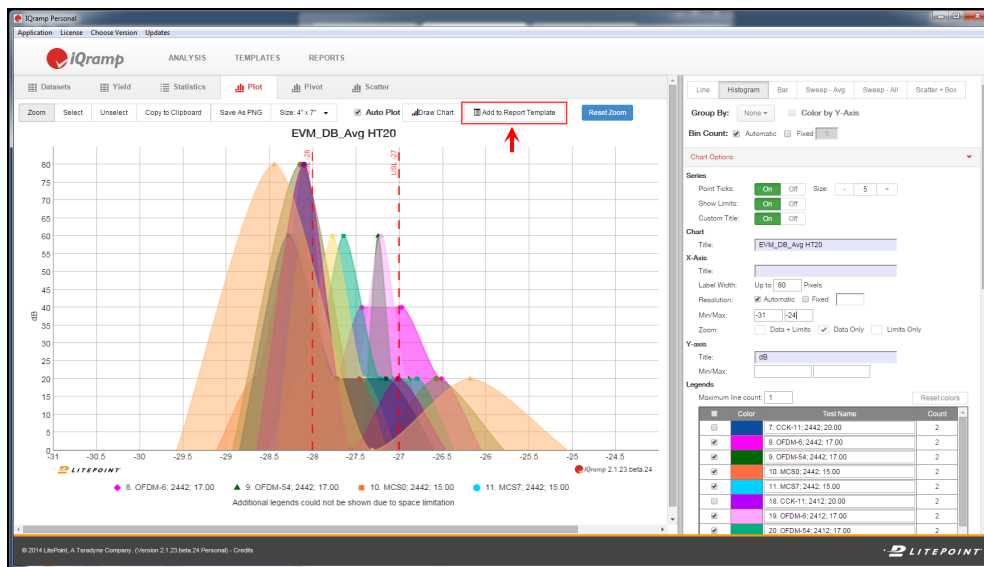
IQramp Personal

Application License Choose Version Updates

iQramp ANALYSIS TEMPLATES REPORTS

Datasets Yield Statistics Plot Pivot Scatter

Zoom Select Unselect Copy to Clipboard Save As PNG Size: 4" x 7" Auto Plot Draw Chart Add to Report Template Reset Zoom

EVM_DB_Avg HT20

LSL: -28 USL: -27

80
75
70
65
60
55
50
45
40
35
30
25
20
15
10
5
0

dB

-31 -30.5 -30 -29.5 -29 -28.5 -28 -27.5 -27 -26.5 -26 -25.5 -25 -24.5

LITEPOINT iQramp 2.1.23.beta.24

8. OFDM-6; 2442; 17.00 9. OFDM-54; 2442; 17.00 10. MCS0; 2442; 15.00 11. MCS7; 2442; 15.00

Additional legends could not be shown due to space limitation

Line Histogram Bar Sweep - Avg Sweep - All Scatter + Box

Group By: None Color by Y-Axis

Bin Count: Automatic Fixed 5

Chart Options

Series

Point Ticks: On Off Size: - 5 +

Show Limits: On Off

Custom Title: On Off

Chart

Title: EVM_DB_Avg HT20

X-Axis

Title:

Label Width: Up to 80 Pixels

Resolution: Automatic Fixed

Min/Max: -31 -24

Zoom: Data + Limits Data Only Limits Only

Y-axis

Title: dB

Min/Max:

Legends

Maximum line count: 1 Reset colors

| | Color | Test Name | Count |
|---|---|---|---|
| | | 7. CCK-11; 2442; 20.00 | 2 |
| | | 8. OFDM-6; 2442; 17.00 | 2 |
| | | 9. OFDM-54; 2442; 17.00 | 2 |
| | | 10. MCS0; 2442; 15.00 | 2 |
| | | 11. MCS7; 2442; 15.00 | 2 |
| | | 18. CCK-11; 2412; 20.00 | 2 |
| | | 19. OFDM-6; 2412; 17.00 | 2 |
| | | 20. OFDM-54; 2412; 17.00 | 2 |

© 2014 LitePoint, A Teradyne Company. (Version 2.1.23.beta.24 Personal) - Credits

LITEPOINT